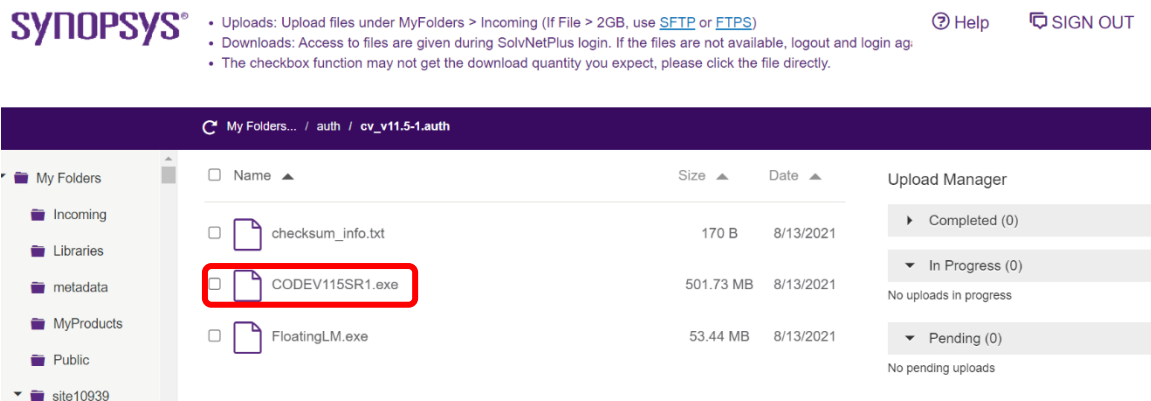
SYNOPSYS®

• Uploads: Upload files under MyFolders > Incoming (If File > 2GB, use SFTP or FTPS)
• Downloads: Access to files are given during SolvNetPlus login. If the files are not available, logout and login ag
• The checkbox function may not get the download quantity you expect, please click the file directly.

Help

SIGN OUT

My Folders... / auth / cv_v11.5-1.auth

My Folders
Incoming
Libraries
metadata
MyProducts
Public
site10939

| Name | Size | Date |
|---|---|---|
| checksum_info.txt | 170 B | 8/13/2021 |
| CODEV115SR1.exe | 501.73 MB | 8/13/2021 |
| FloatingLM.exe | 53.44 MB | 8/13/2021 |

Upload Manager
Completed (0)
In Progress (0)
No uploads in progress
Pending (0)
No pending uploads